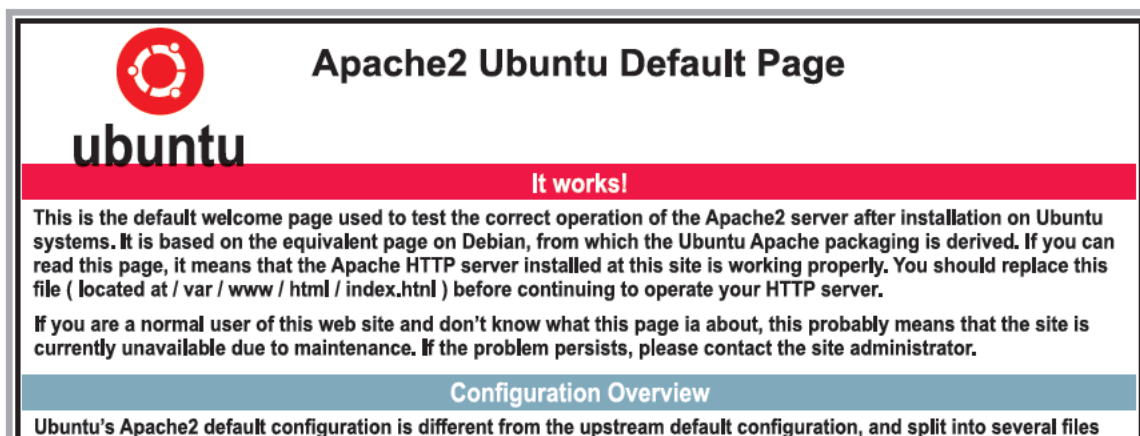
ubuntu

Apache2 Ubuntu Default Page

It works!

This is the default welcome page used to test the correct operation of the Apache2 server after installation on Ubuntu systems. It is based on the equivalent page on Debian, from which the Ubuntu Apache packaging is derived. If you can read this page, it means that the Apache HTTP server installed at this site is working properly. You should replace this file ( located at / var / www / html / index.htnl ) before continuing to operate your HTTP server.

If you are a normal user of this web site and don’t know what this page ia about, this probably means that the site is currently unavailable due to maintenance. If the problem persists, please contact the site administrator.

Configuration Overview

Ubuntu’s Apache2 default configuration is different from the upstream default configuration, and split into several files